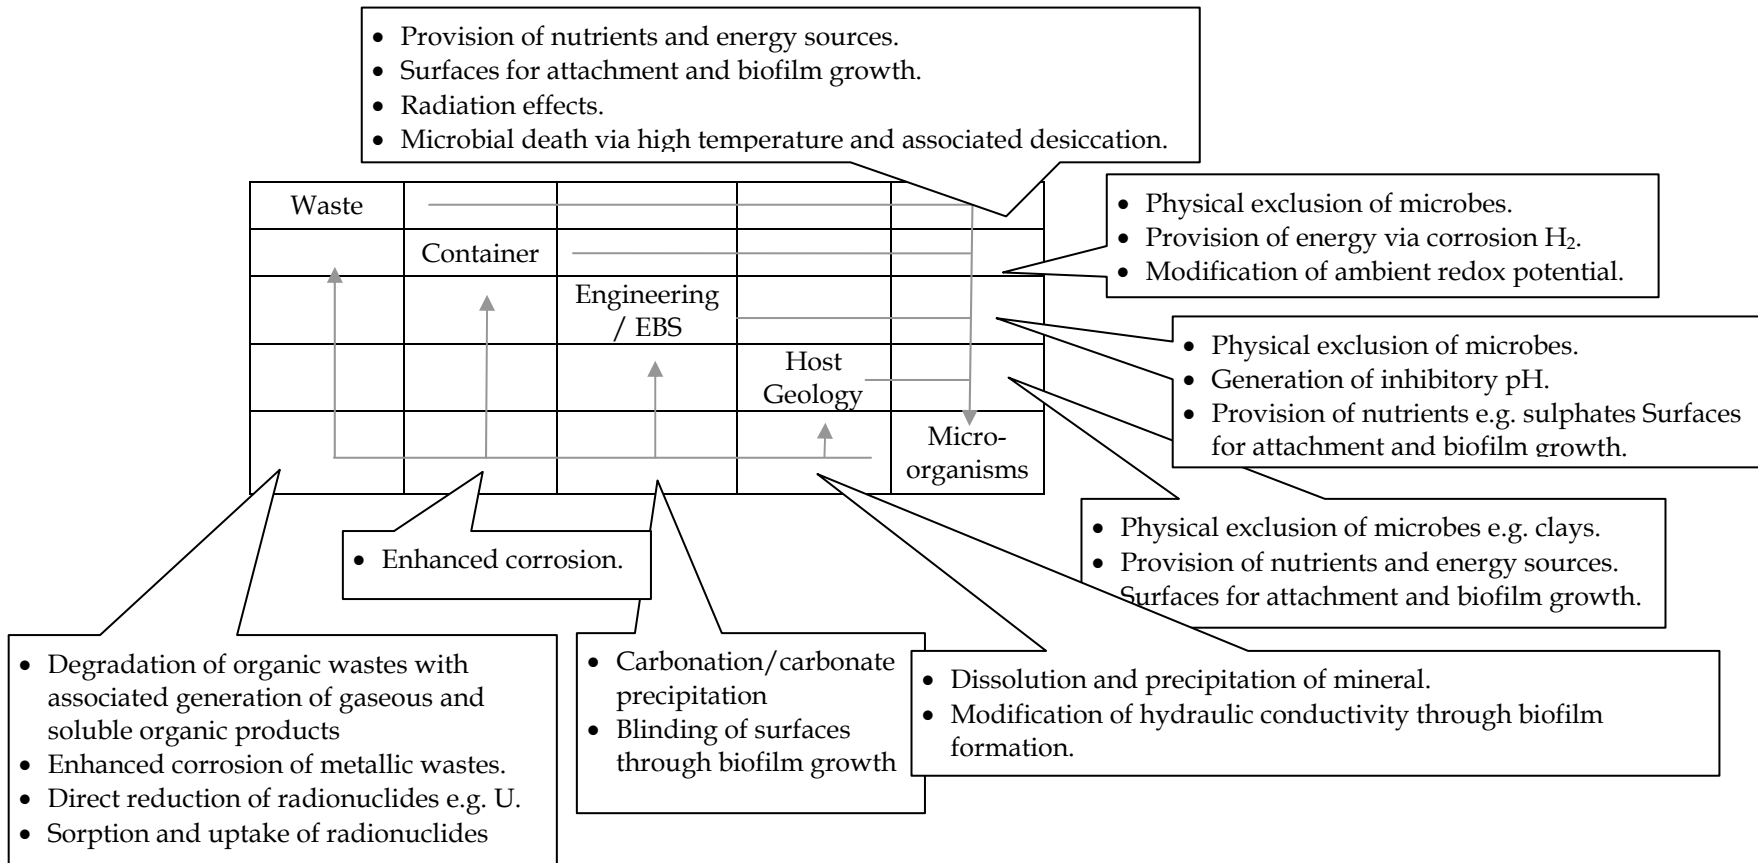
- Provision of nutrients and energy sources.
- Surfaces for attachment and biofilm growth.
- Radiation effects.
- Microbial death via high temperature and associated desiccation.

| Waste | | | | |
|---|---|---|---|---|
| | Container | | | |
| | | Engineering / EBS | | |
| | | | Host Geology | |
| | | | | Micro-organisms |

- Physical exclusion of microbes.
- Provision of energy via corrosion $H_2$.
- Modification of ambient redox potential.

- Physical exclusion of microbes.
- Generation of inhibitory pH.
- Provision of nutrients e.g. sulphates Surfaces for attachment and biofilm growth.

- Physical exclusion of microbes e.g. clays.
- Provision of nutrients and energy sources. Surfaces for attachment and biofilm growth.

- Enhanced corrosion.

- Degradation of organic wastes with associated generation of gaseous and soluble organic products
- Enhanced corrosion of metallic wastes.
- Direct reduction of radionuclides e.g. U.
- Sorption and uptake of radionuclides

- Carbonation/carbonate precipitation
- Blinding of surfaces through biofilm growth

- Dissolution and precipitation of mineral.
- Modification of hydraulic conductivity through biofilm formation.